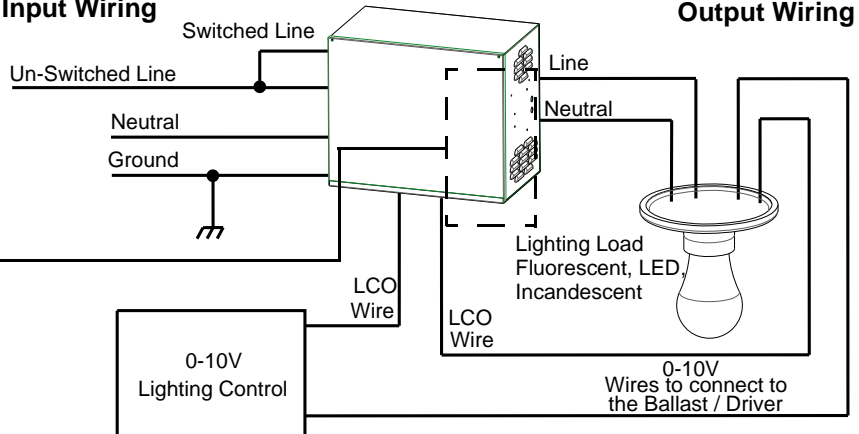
Input Wiring

Output Wiring

Switched Line

Un-Switched Line

Neutral

Ground

Line

Neutral

Lighting Load Fluorescent, LED, Incandescent

LCO Wire

LCO Wire

0-10V Lighting Control

0-10V Wires to connect to the Ballast / Driver